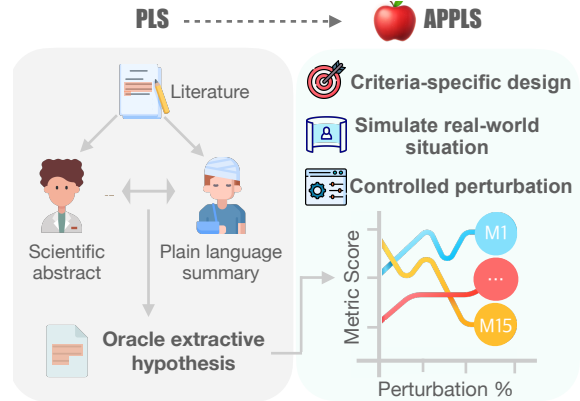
PLS

APPLS

Literature

Scientific abstract

Plain language summary

Oracle extractive hypothesis

Criteria-specific design

Simulate real-world situation

Controlled perturbation

Metric Score

M1

...

M15

Perturbation %